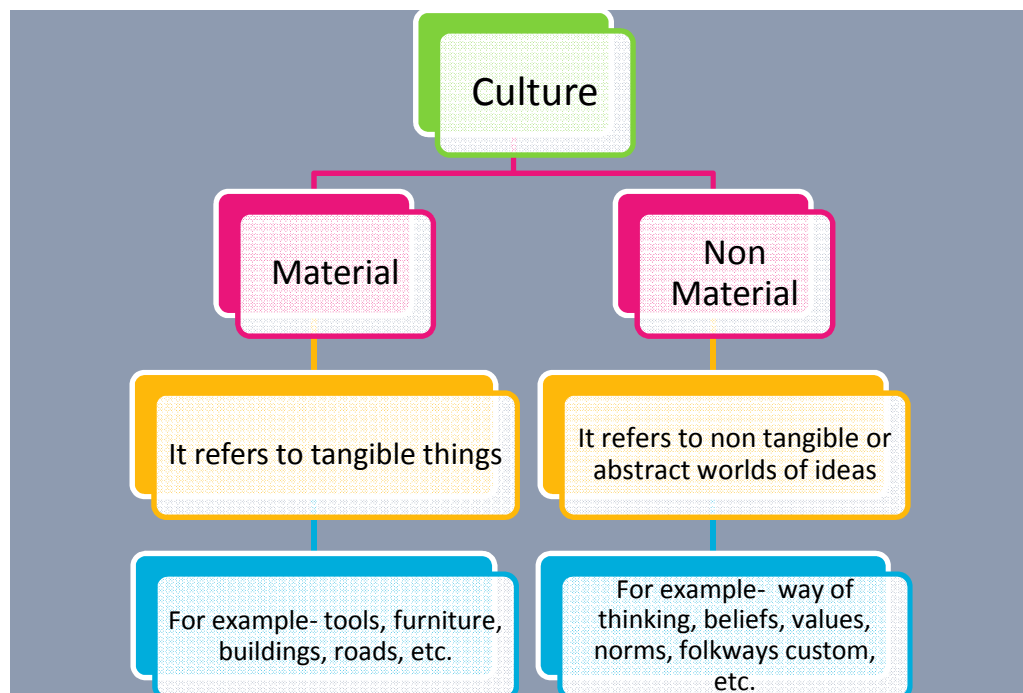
Culture

Material

It refers to tangible things

For example- tools, furniture, buildings, roads, etc.

Non Material

It refers to non tangible or abstract worlds of ideas

For example- way of thinking, beliefs, values, norms, folkways custom, etc.